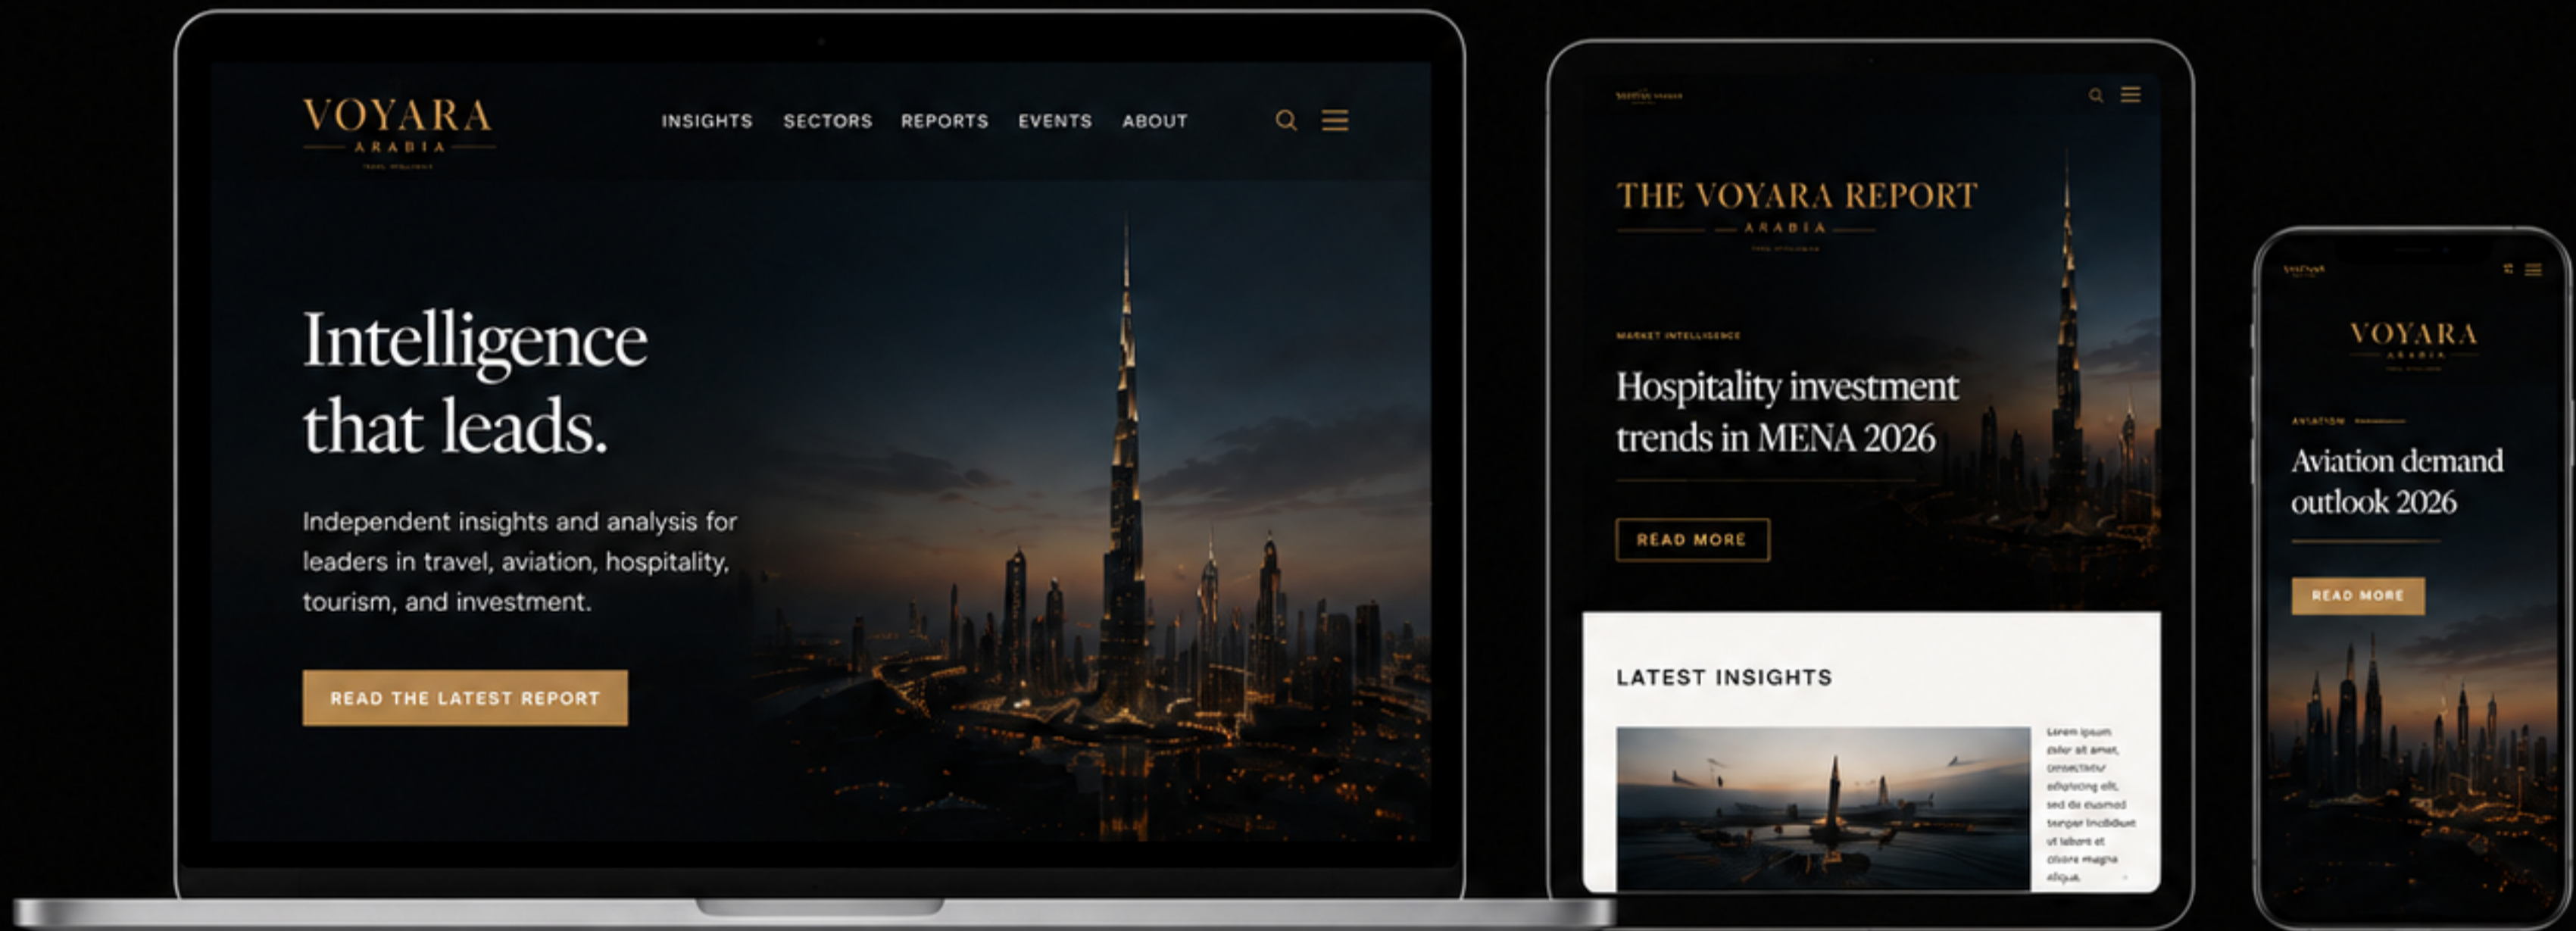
VOYARA
ARABIA
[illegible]

INSIGHTS SECTORS REPORTS EVENTS ABOUT

Intelligence that leads.

Independent insights and analysis for leaders in travel, aviation, hospitality, tourism, and investment.

READ THE LATEST REPORT

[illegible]

THE VOYARA REPORT
ARABIA
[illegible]

MARKET INTELLIGENCE

Hospitality investment trends in MENA 2026

READ MORE

LATEST INSIGHTS

Lorem ipsum dolor sit amet, consectetur adipiscing elit, sed do eiusmod tempor incididunt ut labore et dolore magna aliqua.

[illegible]

VOYARA
ARABIA
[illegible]

AVIATION

Aviation demand outlook 2026

READ MORE